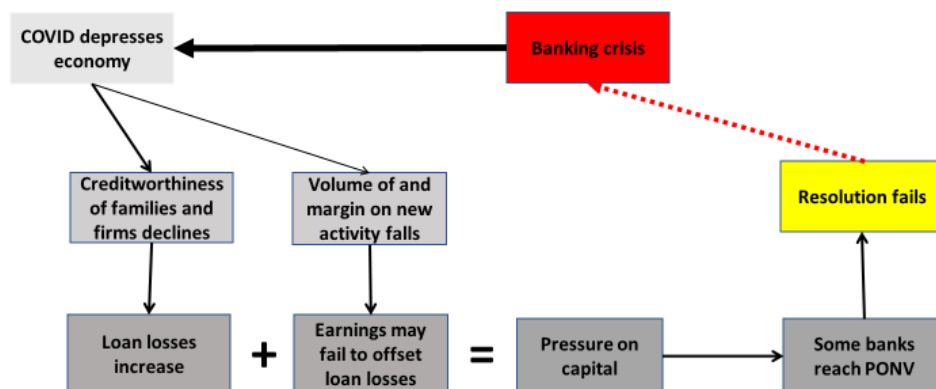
COVID depresses economy

Banking crisis

Creditworthiness of families and firms declines

Volume of and margin on new activity falls

Resolution fails

Loan losses increase

+

Earnings may fail to offset loan losses

=

Pressure on capital

Some banks reach PONV